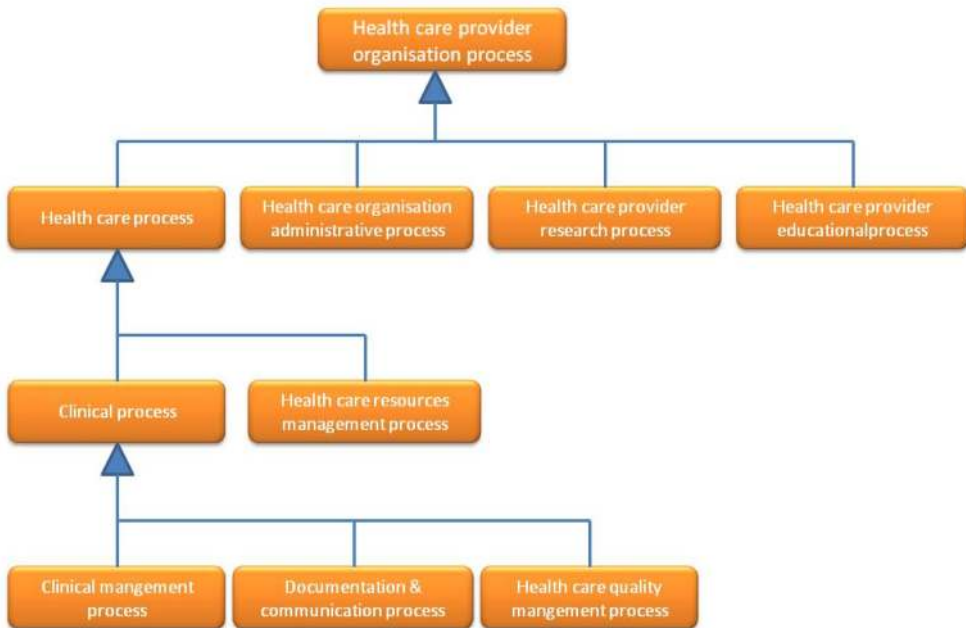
Health care provider organisation process

Health care process

Health care organisation administrative process

Health care provider research process

Health care provider educationalprocess

Clinical process

Health care resources management process

Clinical mangement process

Documentation & communication process

Health care quality mangement process